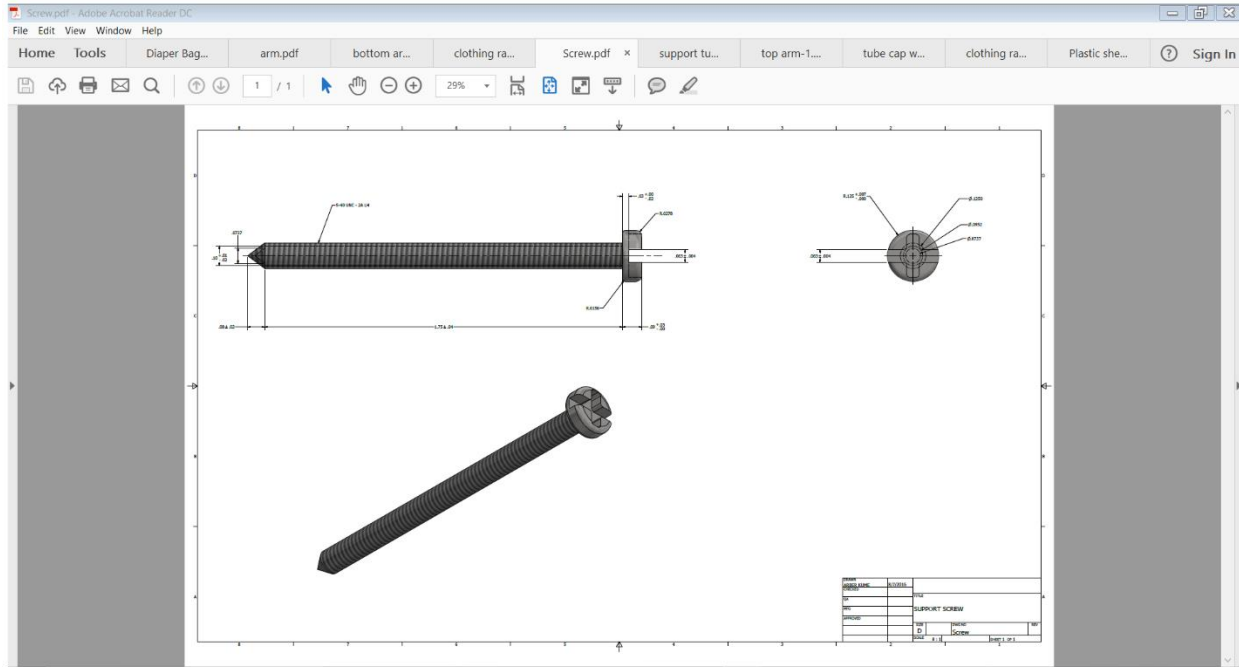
Screw.pdf - Adobe Acrobat Reader DC
File Edit View Window Help
Home Tools Diaper Bag... arm.pdf bottom ar... clothing ra... Screw.pdf × support tu... top arm-1... tube cap w... clothing ra... Plastic she... ? Sign In

1 / 1 29%

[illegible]

SUPPORT SCREW
D Screw